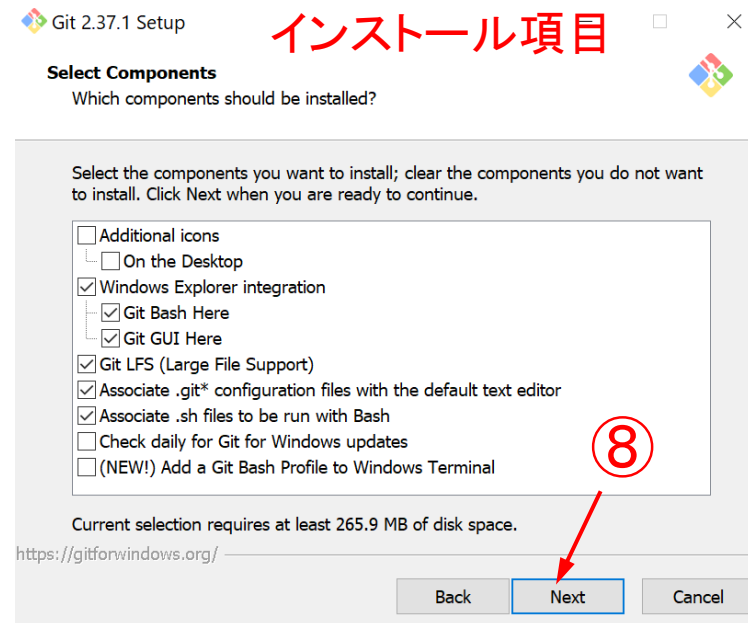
Git 2.37.1 Setup

インストール項目

Select Components
Which components should be installed?

Select the components you want to install; clear the components you do not want to install. Click Next when you are ready to continue.

Additional icons
On the Desktop
Windows Explorer integration
Git Bash Here
Git GUI Here
Git LFS (Large File Support)
Associate .git* configuration files with the default text editor
Associate .sh files to be run with Bash
Check daily for Git for Windows updates
(NEW!) Add a Git Bash Profile to Windows Terminal

⑧

Current selection requires at least 265.9 MB of disk space.

https://gitforwindows.org/

Back
Next
Cancel